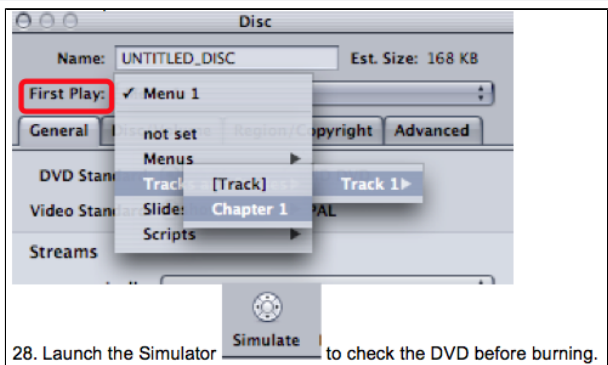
Disc

Name: UNTITLED_DISC Est. Size: 168 KB

First Play: ✓ Menu 1

General Disc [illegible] Region/Copyright Advanced

not set

Menus

DVD Stan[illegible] Track [Track] Track 1

Video Standa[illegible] Slide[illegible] Chapter 1 PAL

Scripts

Streams

28. Launch the Simulator Simulate to check the DVD before burning.